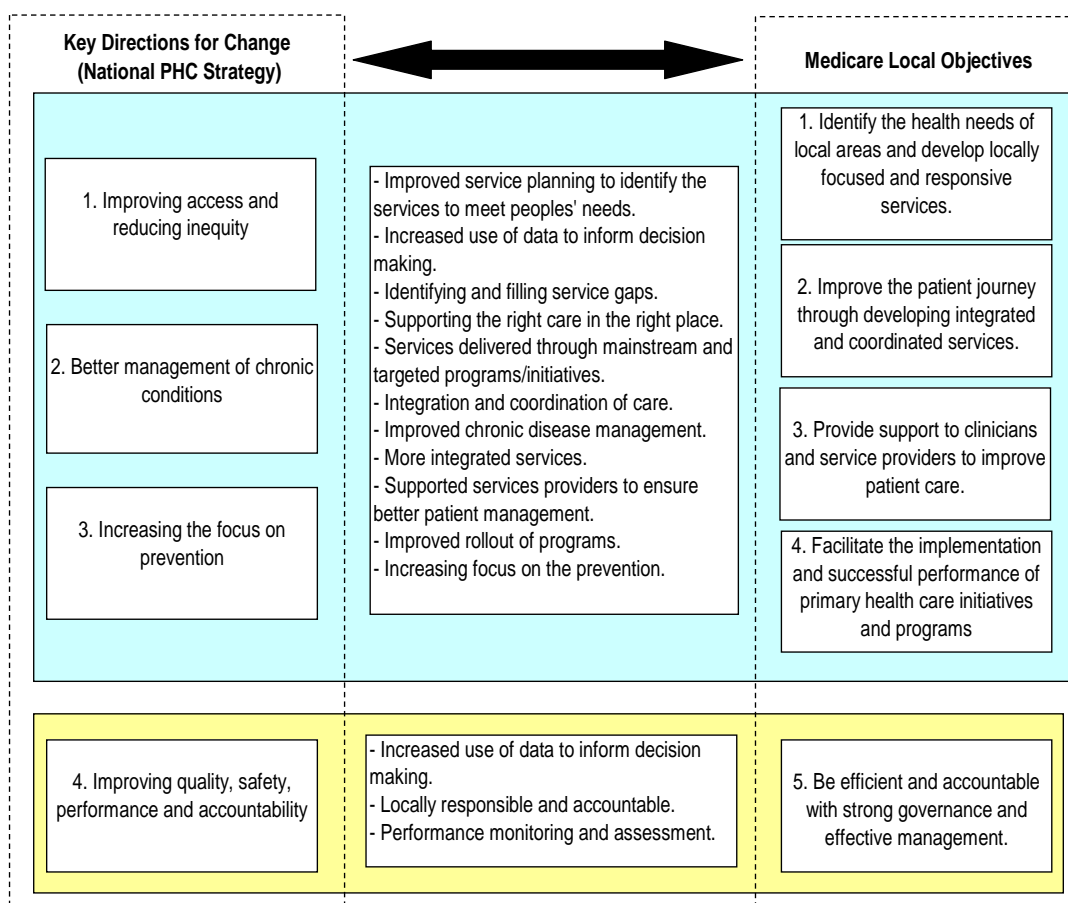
Key Directions for Change (National PHC Strategy)

Medicare Local Objectives

1. Improving access and reducing inequity

2. Better management of chronic conditions

3. Increasing the focus on prevention

- Improved service planning to identify the services to meet peoples' needs.
- Increased use of data to inform decision making.
- Identifying and filling service gaps.
- Supporting the right care in the right place.
- Services delivered through mainstream and targeted programs/initiatives.
- Integration and coordination of care.
- Improved chronic disease management.
- More integrated services.
- Supported services providers to ensure better patient management.
- Improved rollout of programs.
- Increasing focus on the prevention.

1. Identify the health needs of local areas and develop locally focused and responsive services.

2. Improve the patient journey through developing integrated and coordinated services.

3. Provide support to clinicians and service providers to improve patient care.

4. Facilitate the implementation and successful performance of primary health care initiatives and programs

4. Improving quality, safety, performance and accountability

- Increased use of data to inform decision making.
- Locally responsible and accountable.
- Performance monitoring and assessment.

5. Be efficient and accountable with strong governance and effective management.